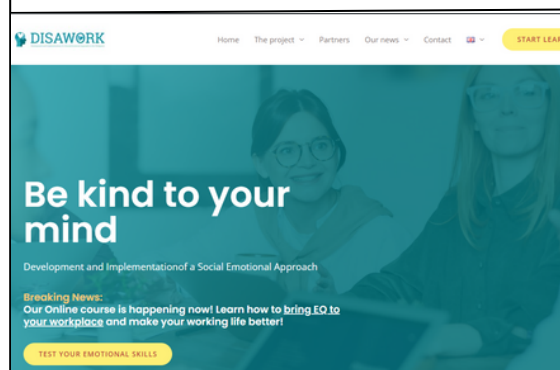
DISAWORK

Home The project Partners Our news Contact START LEAR

Be kind to your mind

Development and Implementationof a Social Emotional Approach

Breaking News:
Our Online course is happening now! Learn how to bring EQ to your workplace and make your working life better!

TEST YOUR EMOTIONAL SKILLS